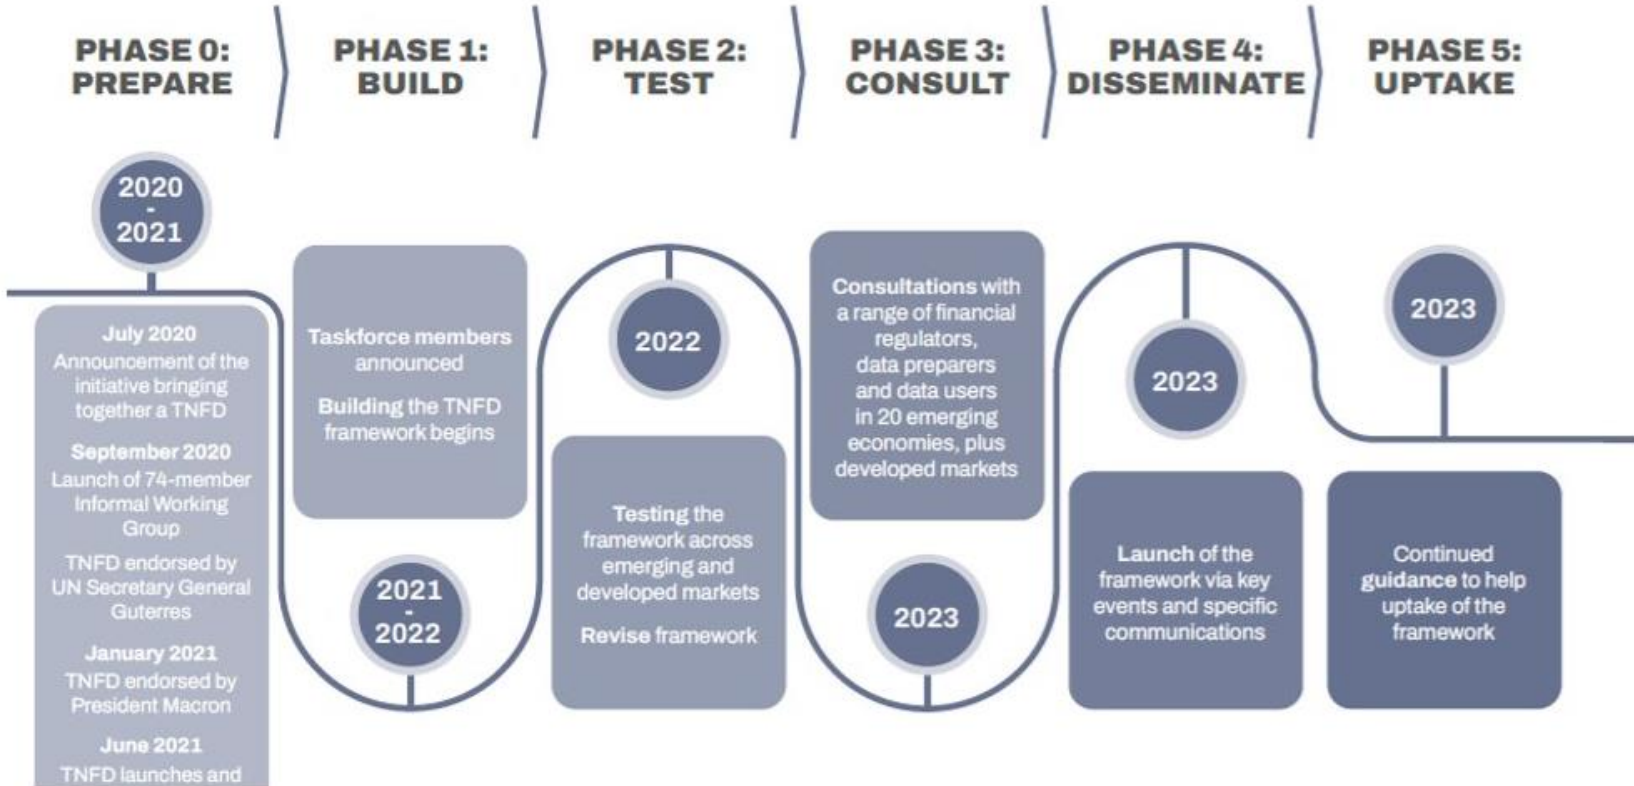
PHASE 0: PREPARE

PHASE 1: BUILD

PHASE 2: TEST

PHASE 3: CONSULT

PHASE 4: DISSEMINATE

PHASE 5: UPTAKE

2020 - 2021

July 2020
Announcement of the initiative bringing together a TNFD

September 2020
Launch of 74-member Informal Working Group

TNFD endorsed by UN Secretary General Guterres

January 2021
TNFD endorsed by President Macron

June 2021
TNFD launches and

Taskforce members announced

Building the TNFD framework begins

2021 - 2022

2022

Testing the framework across emerging and developed markets

Revise framework

Consultations with a range of financial regulators, data preparers and data users in 20 emerging economies, plus developed markets

2023

2023

Launch of the framework via key events and specific communications

2023

Continued guidance to help uptake of the framework